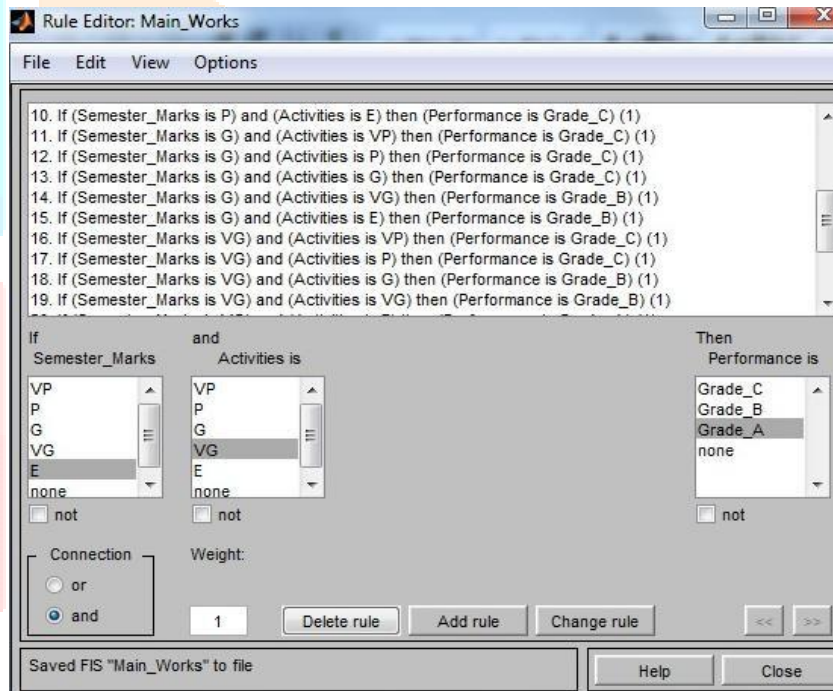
Rule Editor: Main_Works

File Edit View Options

10. If (Semester_Marks is P) and (Activities is E) then (Performance is Grade_C) (1)
11. If (Semester_Marks is G) and (Activities is VP) then (Performance is Grade_C) (1)
12. If (Semester_Marks is G) and (Activities is P) then (Performance is Grade_C) (1)
13. If (Semester_Marks is G) and (Activities is G) then (Performance is Grade_C) (1)
14. If (Semester_Marks is G) and (Activities is VG) then (Performance is Grade_B) (1)
15. If (Semester_Marks is G) and (Activities is E) then (Performance is Grade_B) (1)
16. If (Semester_Marks is VG) and (Activities is VP) then (Performance is Grade_C) (1)
17. If (Semester_Marks is VG) and (Activities is P) then (Performance is Grade_C) (1)
18. If (Semester_Marks is VG) and (Activities is G) then (Performance is Grade_B) (1)
19. If (Semester_Marks is VG) and (Activities is VG) then (Performance is Grade_B) (1)
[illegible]

If
Semester_Marks
VP
P
G
VG
E
none
not

and
Activities is
VP
P
G
VG
E
none
not

Then
Performance is
Grade_C
Grade_B
Grade_A
none
not

Connection
or
and

Weight:
1

Delete rule
Add rule
Change rule
<<
>>

Saved FIS "Main_Works" to file

Help
Close